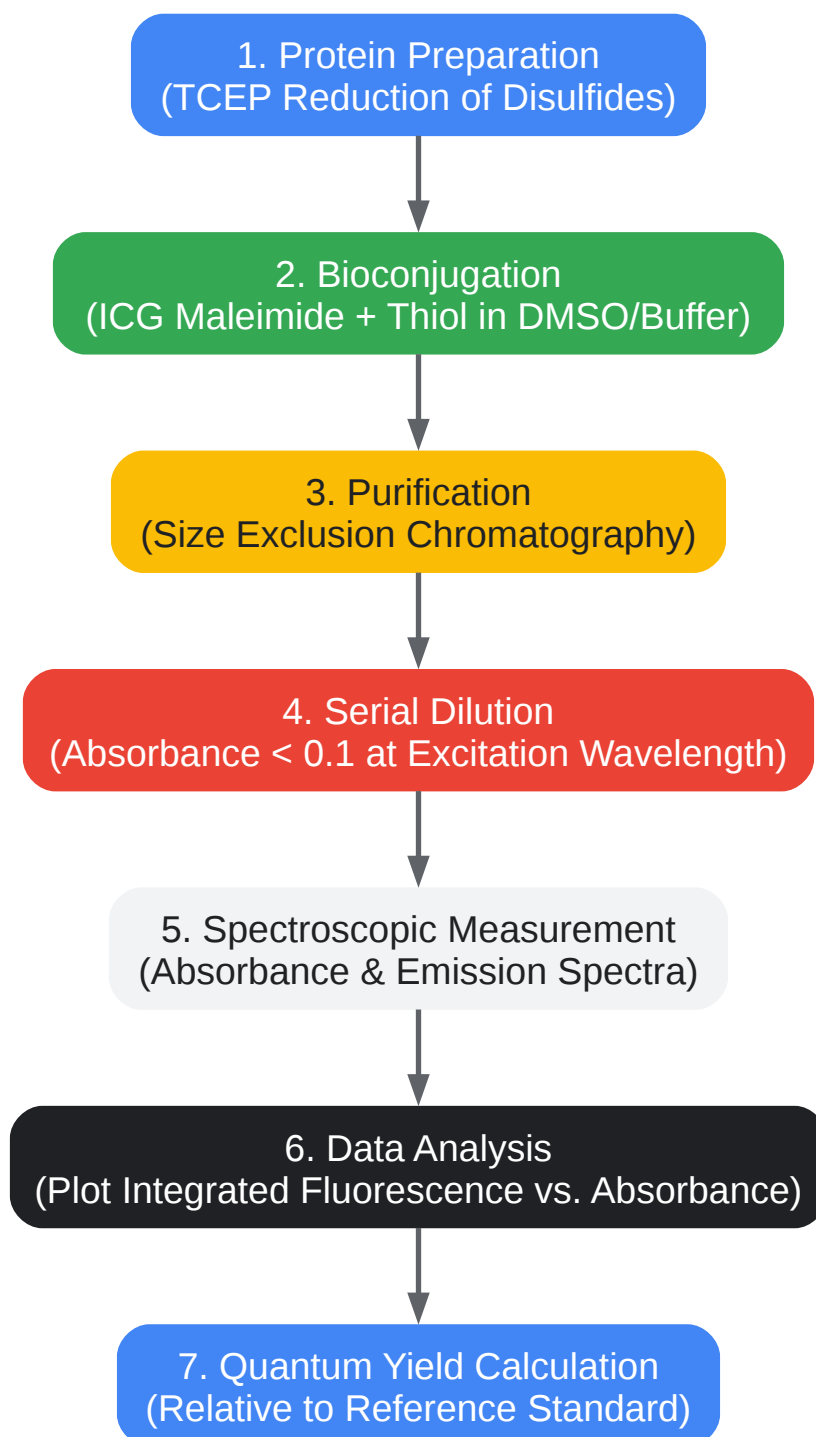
1. Protein Preparation
(TCEP Reduction of Disulfides)

2. Bioconjugation
(ICG Maleimide + Thiol in DMSO/Buffer)

3. Purification
(Size Exclusion Chromatography)

4. Serial Dilution
(Absorbance < 0.1 at Excitation Wavelength)

5. Spectroscopic Measurement
(Absorbance & Emission Spectra)

6. Data Analysis
(Plot Integrated Fluorescence vs. Absorbance)

7. Quantum Yield Calculation
(Relative to Reference Standard)